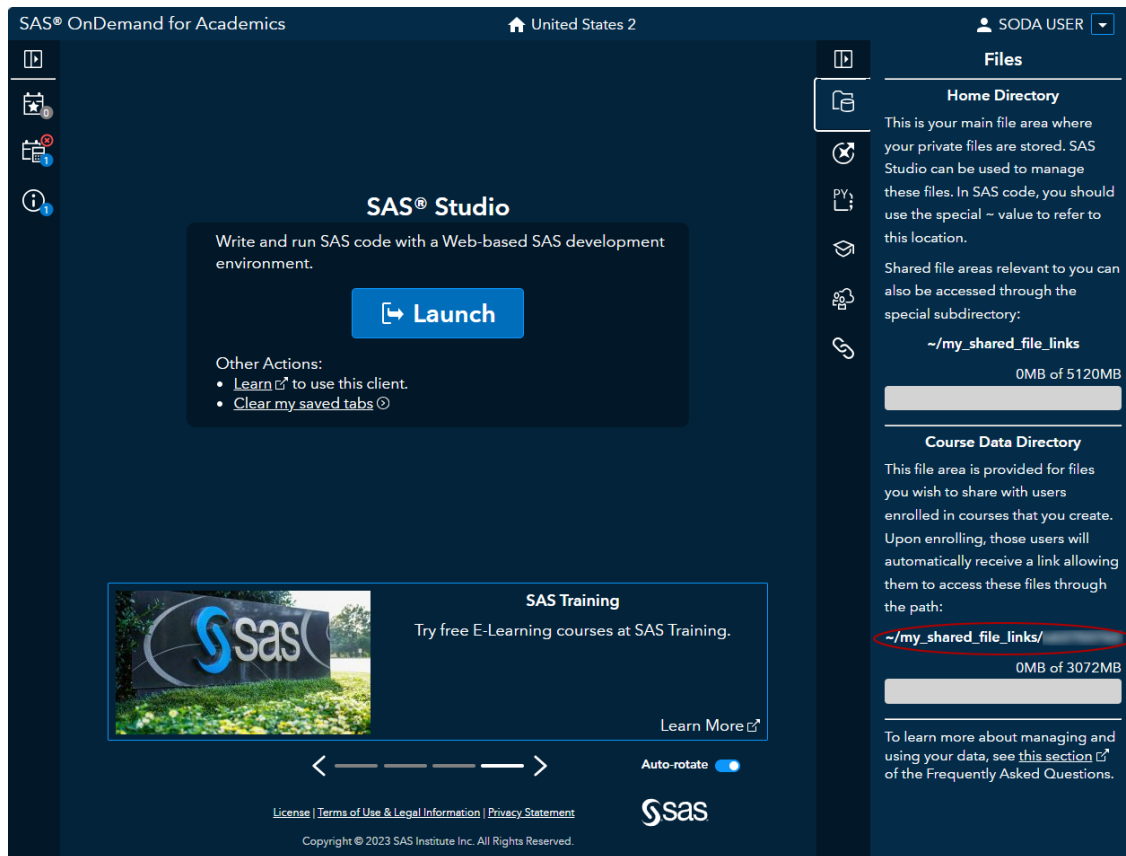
SAS® OnDemand for Academics

United States 2

SODA USER

0

1

1

SAS® Studio

Write and run SAS code with a Web-based SAS development environment.

Launch

Other Actions:
• Learn to use this client.
• Clear my saved tabs

sas

SAS Training

Try free E-Learning courses at SAS Training.

Learn More

Auto-rotate

License | Terms of Use & Legal Information | Privacy Statement

sas

Copyright © 2023 SAS Institute Inc. All Rights Reserved.

PY

Files

Home Directory

This is your main file area where your private files are stored. SAS Studio can be used to manage these files. In SAS code, you should use the special ~ value to refer to this location.

Shared file areas relevant to you can also be accessed through the special subdirectory:

~/my_shared_file_links

0MB of 5120MB

Course Data Directory

This file area is provided for files you wish to share with users enrolled in courses that you create. Upon enrolling, those users will automatically receive a link allowing them to access these files through the path:

~/my_shared_file_links/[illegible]

0MB of 3072MB

To learn more about managing and using your data, see this section of the Frequently Asked Questions.